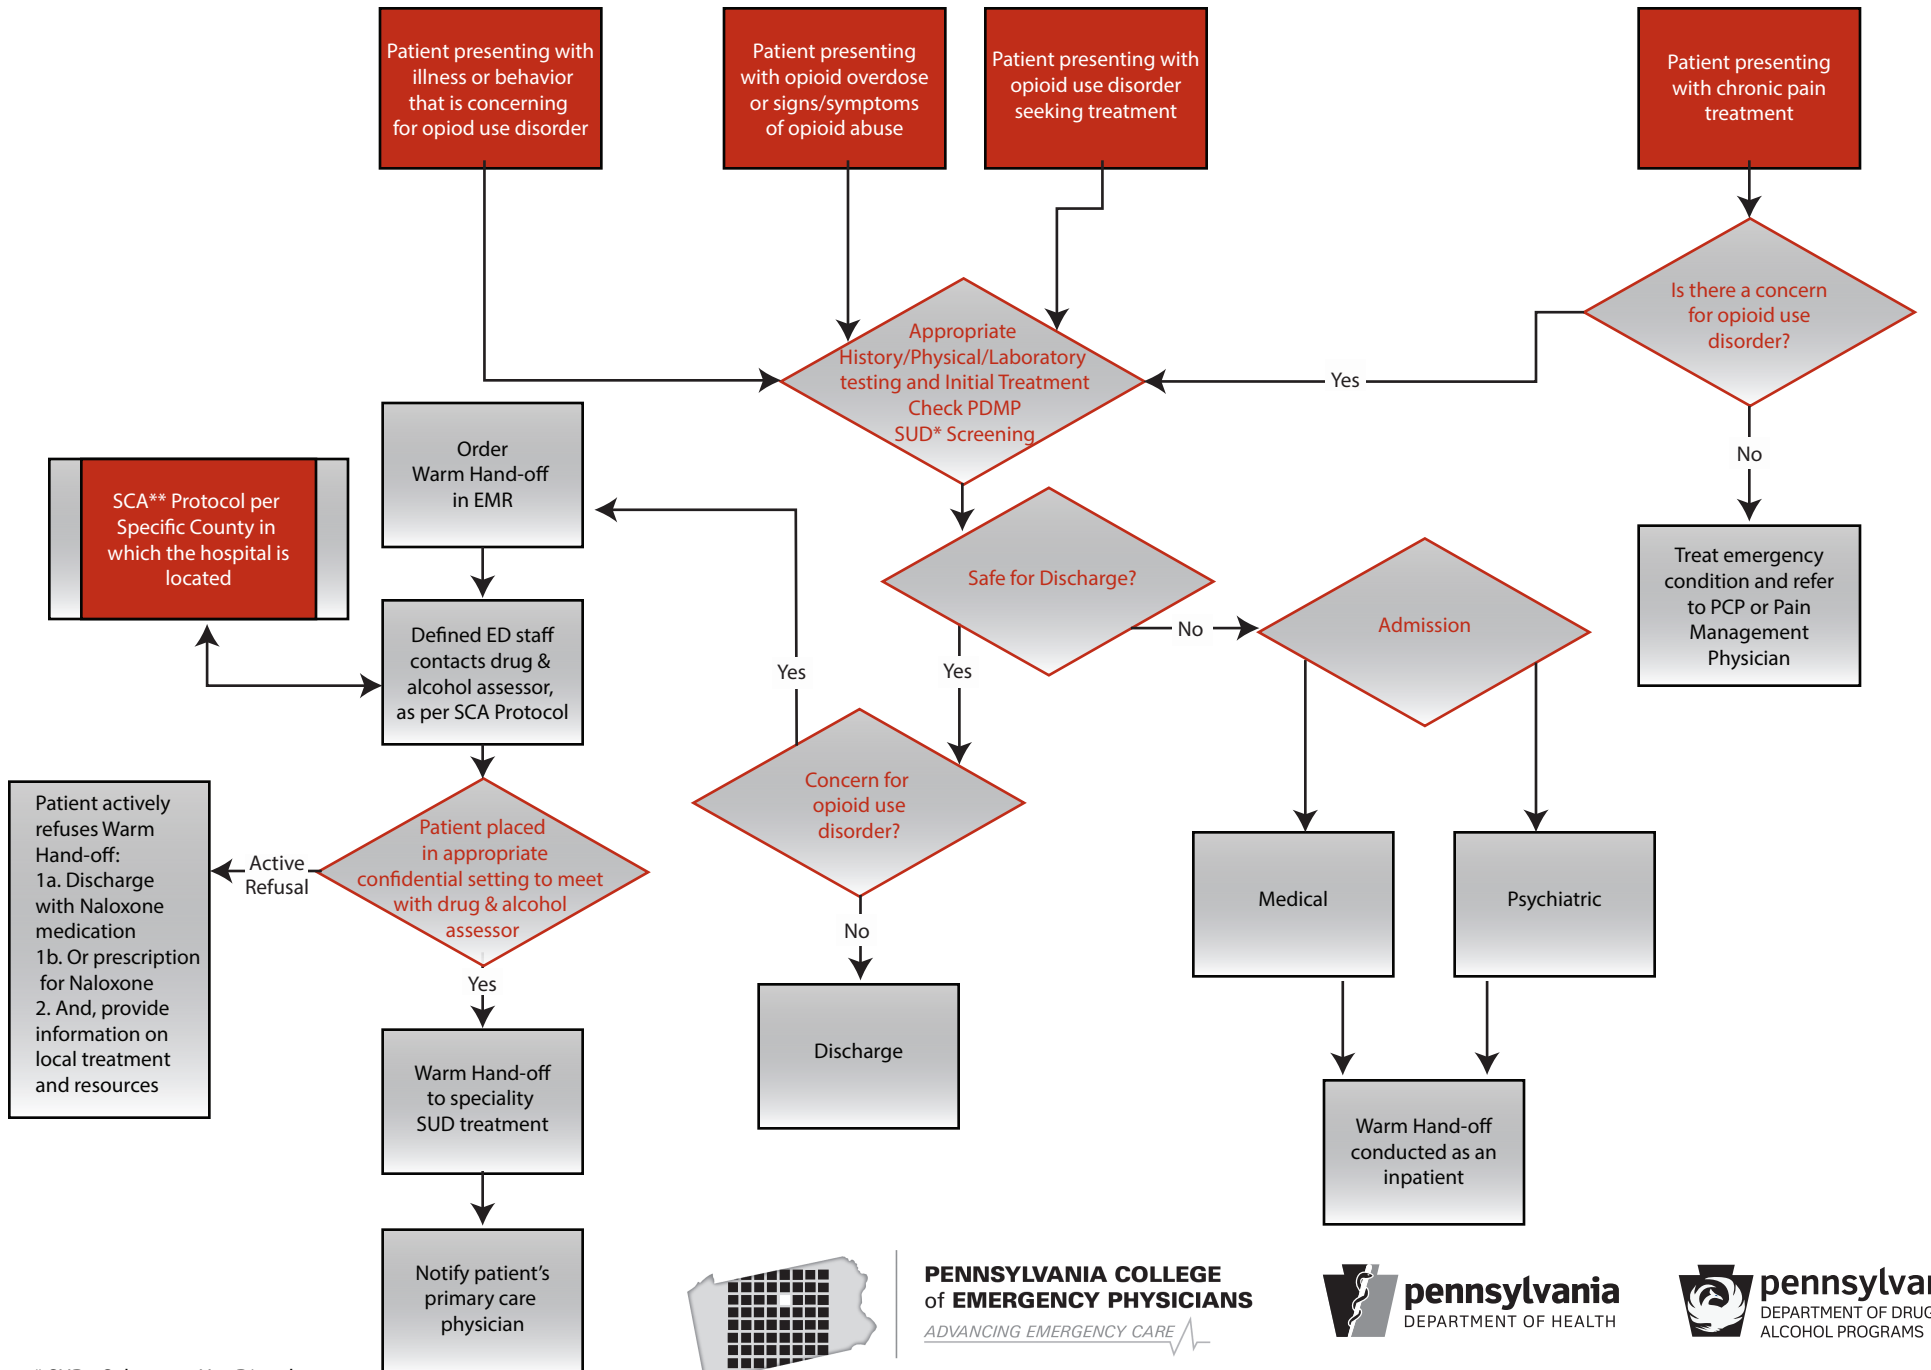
Patient presenting with illness or behavior that is concerning for opiod use disorder

Patient presenting with opioid overdose or signs/symptoms of opioid abuse

Patient presenting with opioid use disorder seeking treatment

Patient presenting with chronic pain treatment

Is there a concern for opioid use disorder?

Yes

No

Appropriate History/Physical/Laboratory testing and Initial Treatment Check PDMP SUD* Screening

Treat emergency condition and refer to PCP or Pain Management Physician

Order Warm Hand-off in EMR

SCA** Protocol per Specific County in which the hospital is located

Safe for Discharge?

No

Admission

Defined ED staff contacts drug & alcohol assessor, as per SCA Protocol

Yes

Yes

Concern for opioid use disorder?

Patient actively refuses Warm Hand-off:
1a. Discharge with Naloxone medication
1b. Or prescription for Naloxone
2. And, provide information on local treatment and resources

Active Refusal

Patient placed in appropriate confidential setting to meet with drug & alcohol assessor

Medical

Psychiatric

No

Yes

Discharge

Warm Hand-off to speciality SUD treatment

Warm Hand-off conducted as an inpatient

Notify patient's primary care physician

PENNSYLVANIA COLLEGE of EMERGENCY PHYSICIANS
ADVANCING EMERGENCY CARE

pennsylvania
DEPARTMENT OF HEALTH

pennsylvar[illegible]
DEPARTMENT OF DRUG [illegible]
ALCOHOL PROGRAMS